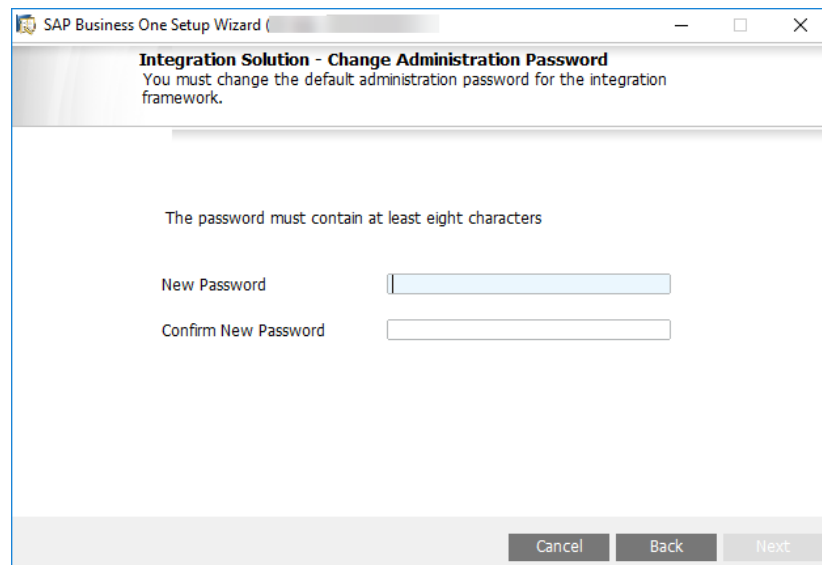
SAP Business One Setup Wizard ( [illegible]

Integration Solution - Change Administration Password
You must change the default administration password for the integration framework.

The password must contain at least eight characters

New Password

Confirm New Password

Cancel
Back
Next